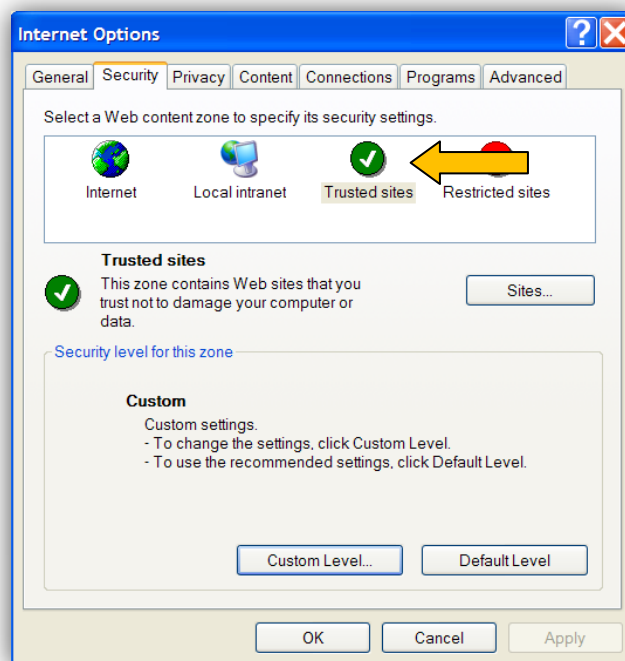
Internet Options

General | Security | Privacy | Content | Connections | Programs | Advanced

Select a Web content zone to specify its security settings.

Internet
Local intranet
Trusted sites
Restricted sites

Trusted sites
This zone contains Web sites that you trust not to damage your computer or data.

Sites...

Security level for this zone

Custom
Custom settings.
- To change the settings, click Custom Level.
- To use the recommended settings, click Default Level.

Custom Level...
Default Level

OK
Cancel
Apply